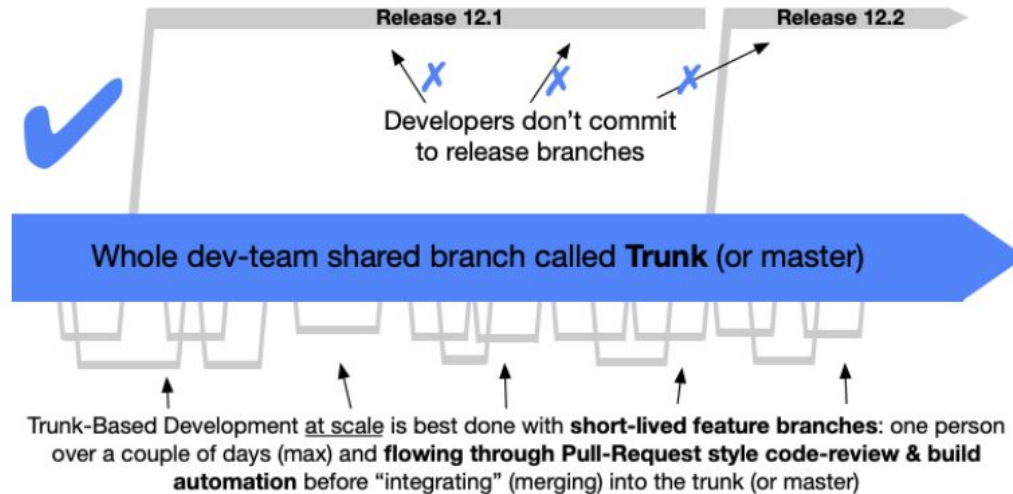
Release 12.1

Release 12.2

Developers don't commit to release branches

Whole dev-team shared branch called **Trunk** (or master)

Trunk-Based Development at scale is best done with **short-lived feature branches**: one person over a couple of days (max) and **flowing through Pull-Request style code-review & build automation** before "integrating" (merging) into the trunk (or master)